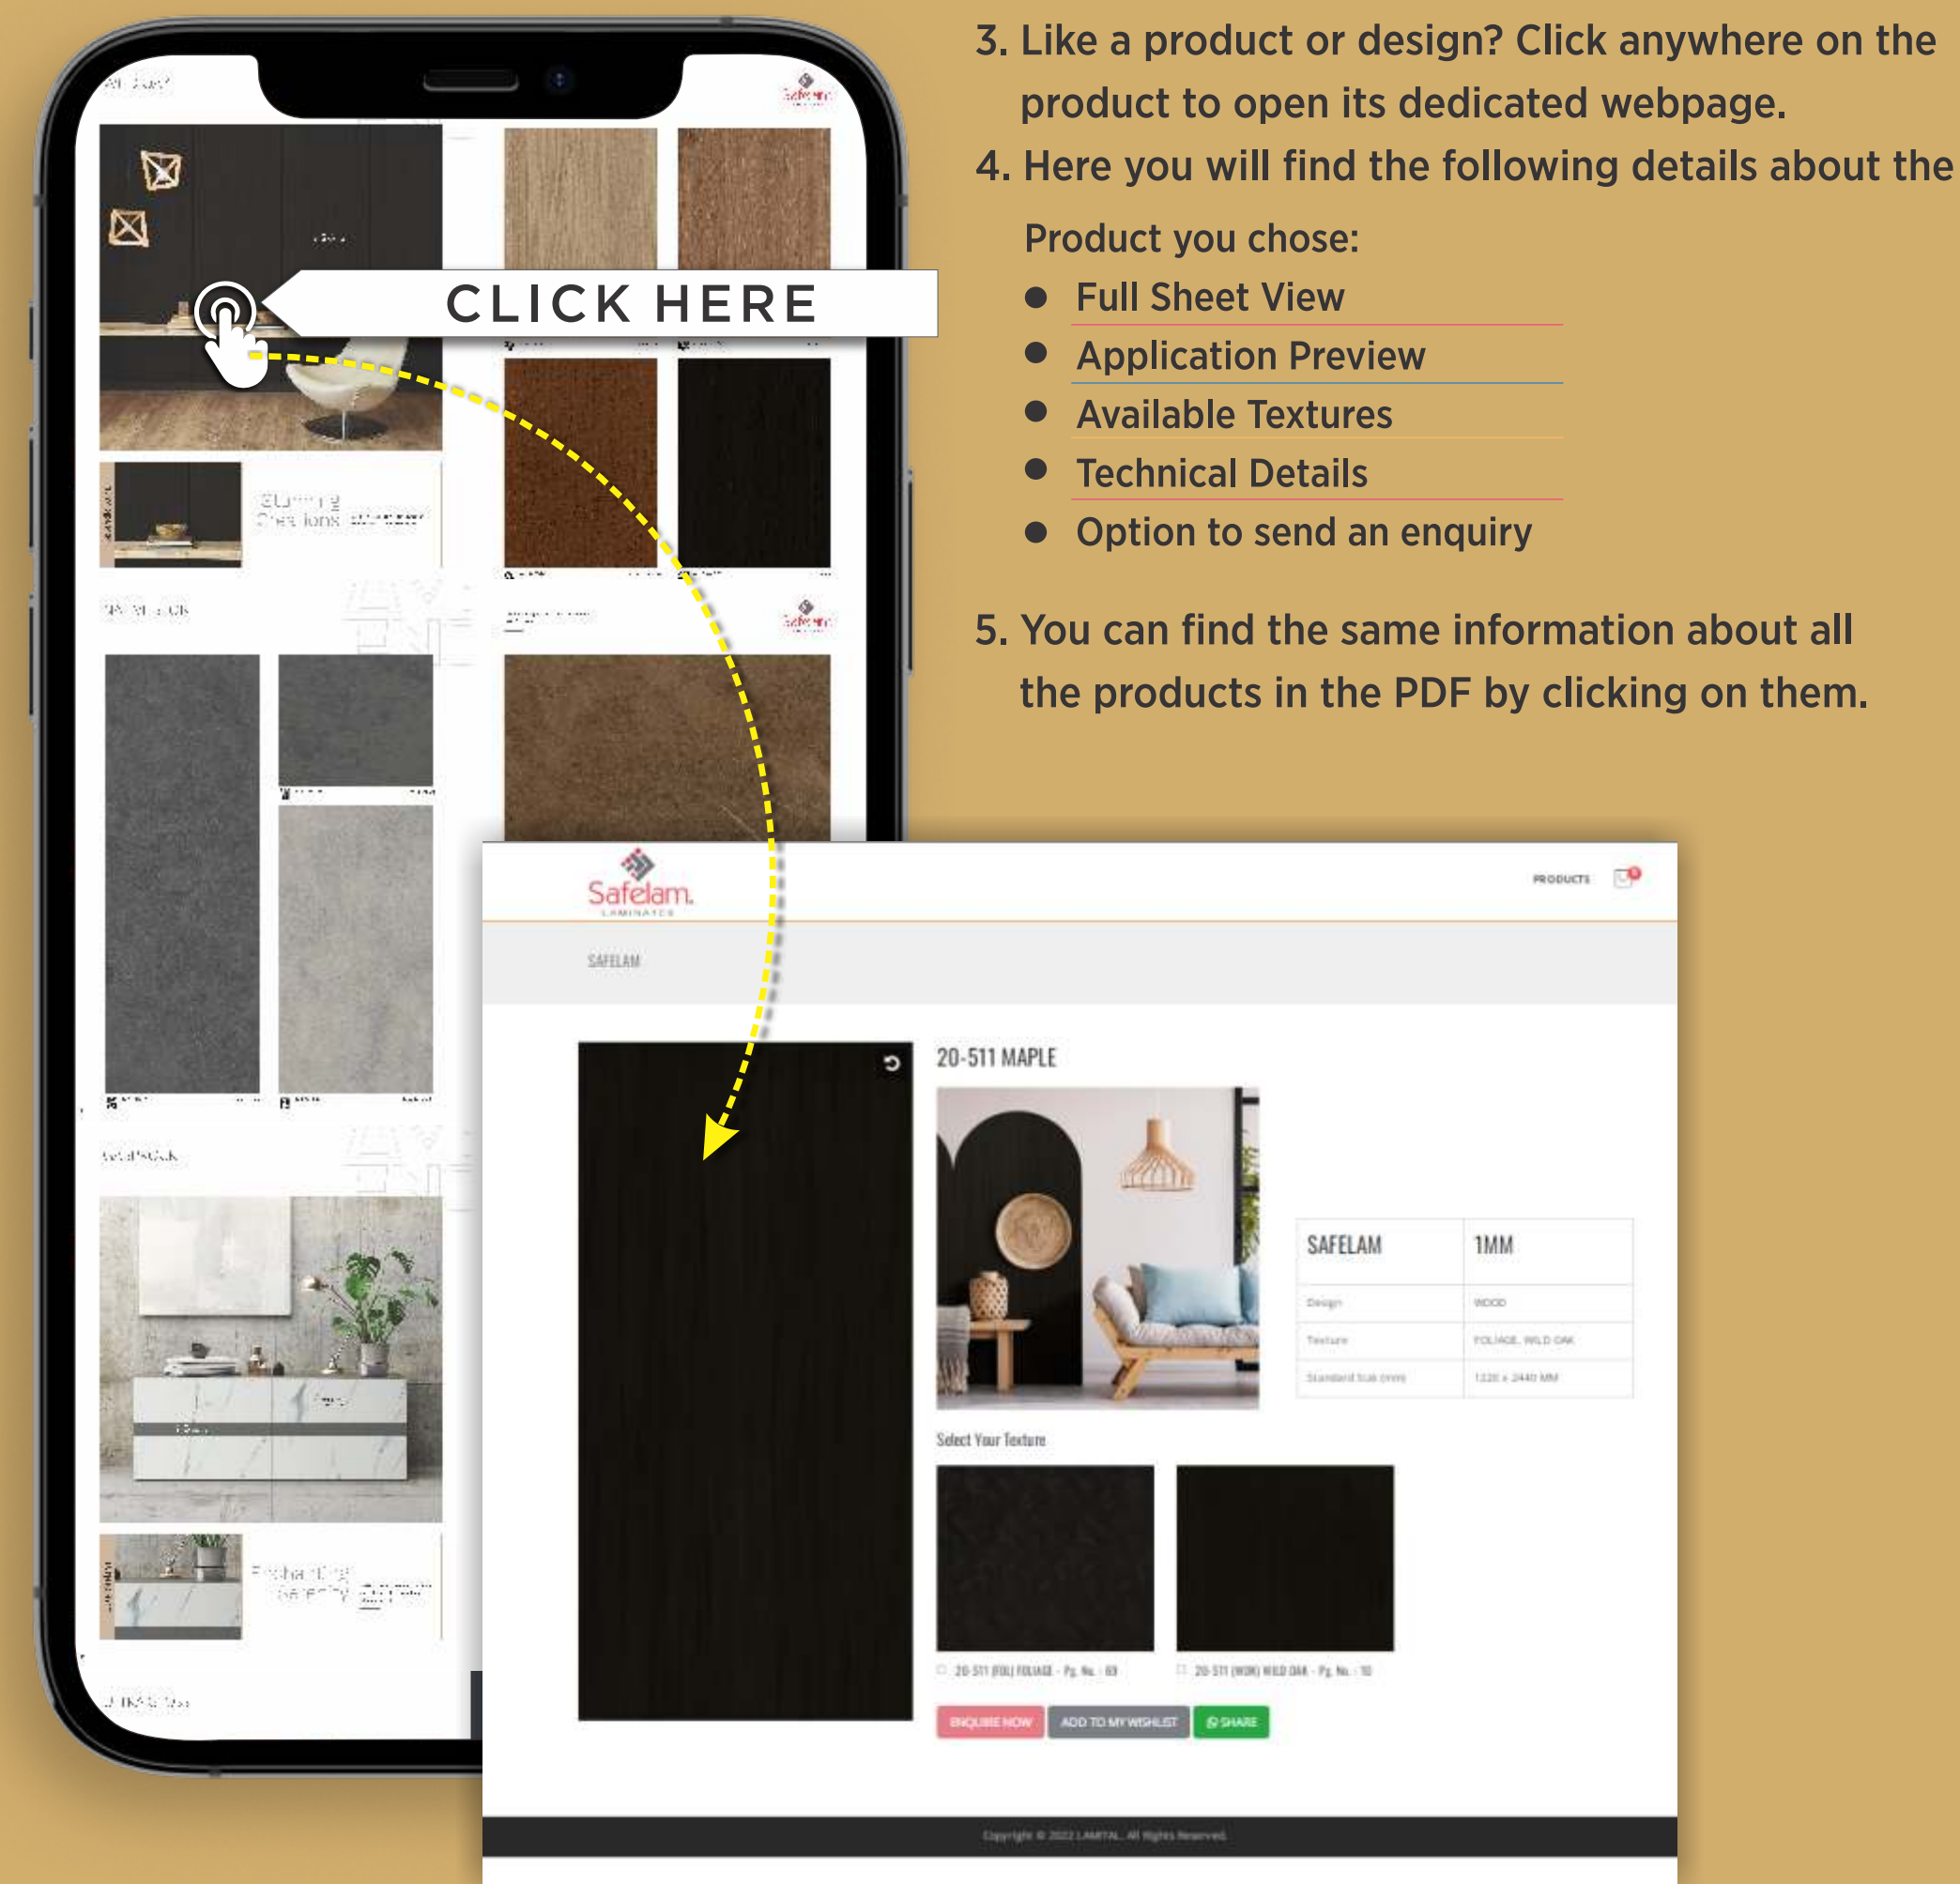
3. Like a product or design? Click anywhere on the product to open its dedicated webpage.

4. Here you will find the following details about the Product you chose:

- Full Sheet View
- Application Preview
- Available Textures
- Technical Details
- Option to send an enquiry

5. You can find the same information about all the products in the PDF by clicking on them.

CLICK HERE

Safelam
LAMINATES

PRODUCTS

SAFELAM

20-511 MAPLE

| SAFELAM | 1MM |
|---|---|
| Design | WOOD |
| Texture | FOLIAGE, WILD OAK |
| Standard Size (mm) | 1220 x 2440 MM |

Select Your Texture

20-511 (FOL) FOLIAGE - Pg. No. - 69

20-511 (WOK) WILD OAK - Pg. No. - 10

ENQUIRE NOW ADD TO MY WISHLIST SHARE

Copyright © 2022 LAMITAL. All Rights Reserved.